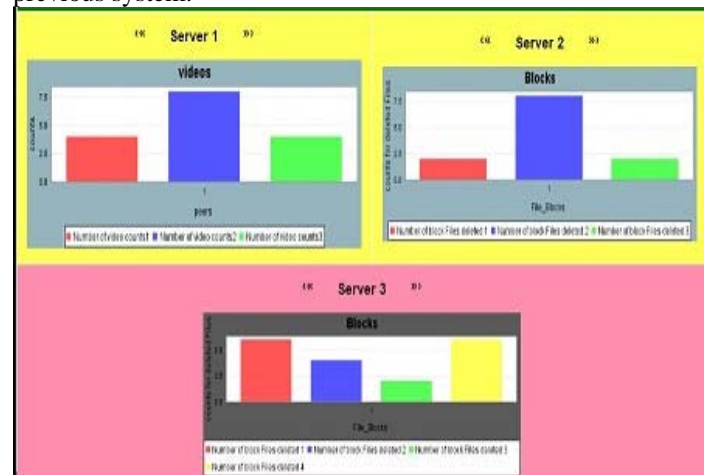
previous system.

« Server 1 »

videos

7.5

5.0

2.5

0.0

counts

1

peers

Number of video counts1 Number of video counts2 Number of video counts3

« Server 2 »

Blocks

7.5

5.0

2.5

0.0

counts for deleted Files

1

File_Blocks

Number of block Files deleted 1 Number of block Files deleted 2 Number of block Files deleted 3

« Server 3 »

Blocks

3.0

2.0

1.0

counts for deleted Files

1

File_Blocks

Number of block Files deleted 1 Number of block Files deleted 2 Number of block Files deleted 3 Number of block Files deleted 4